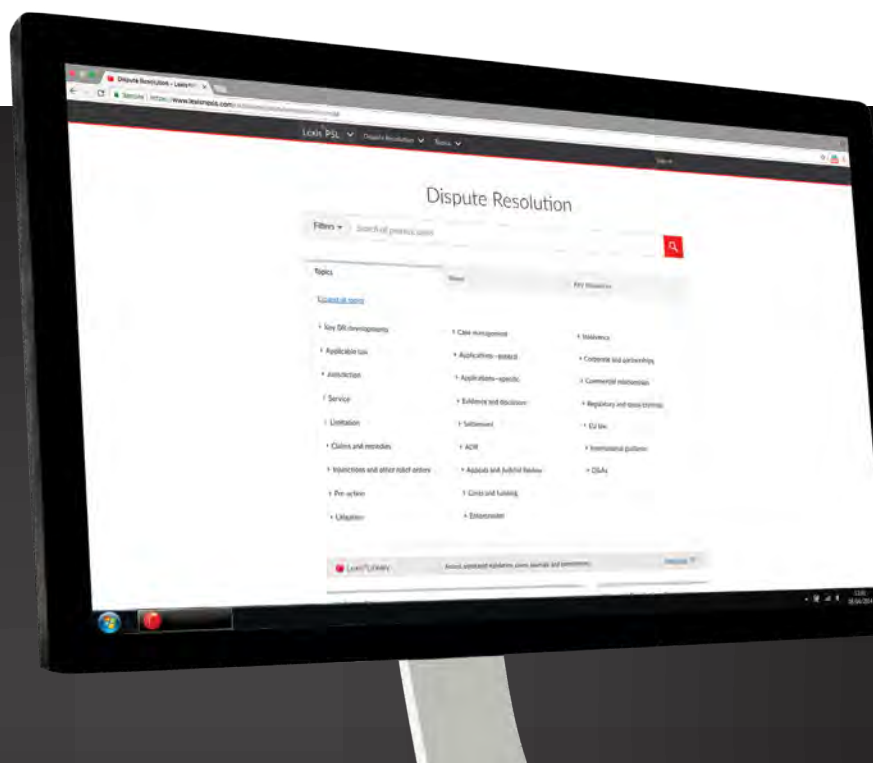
Dispute Resolution – LexisPSL ×

Secure | https://www.lexisnexis.com/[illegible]

Lexis PSL ∨ Dispute Resolution ∨ Topics ∨

Dispute Resolution

Filters ▾ Search all practice areas

Topics

News

Key Materials

Expand all topics

› Key DR developments

› Applicable law

› Jurisdiction

› Service

› Limitation

› Claims and remedies

› Injunctions and other relief orders

› Pre-action

› Litigation

› Case management

› Applications—general

› Applications—specific

› Evidence and disclosure

› Settlement

› ADR

› Appeals and Judicial Review

› Costs and funding

› Enforcement

› Insolvency

› Corporate and partnerships

› Commercial relationships

› Regulatory and quasi criminal

› EU law

› International guidance

› Q&As

LexisLibrary

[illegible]